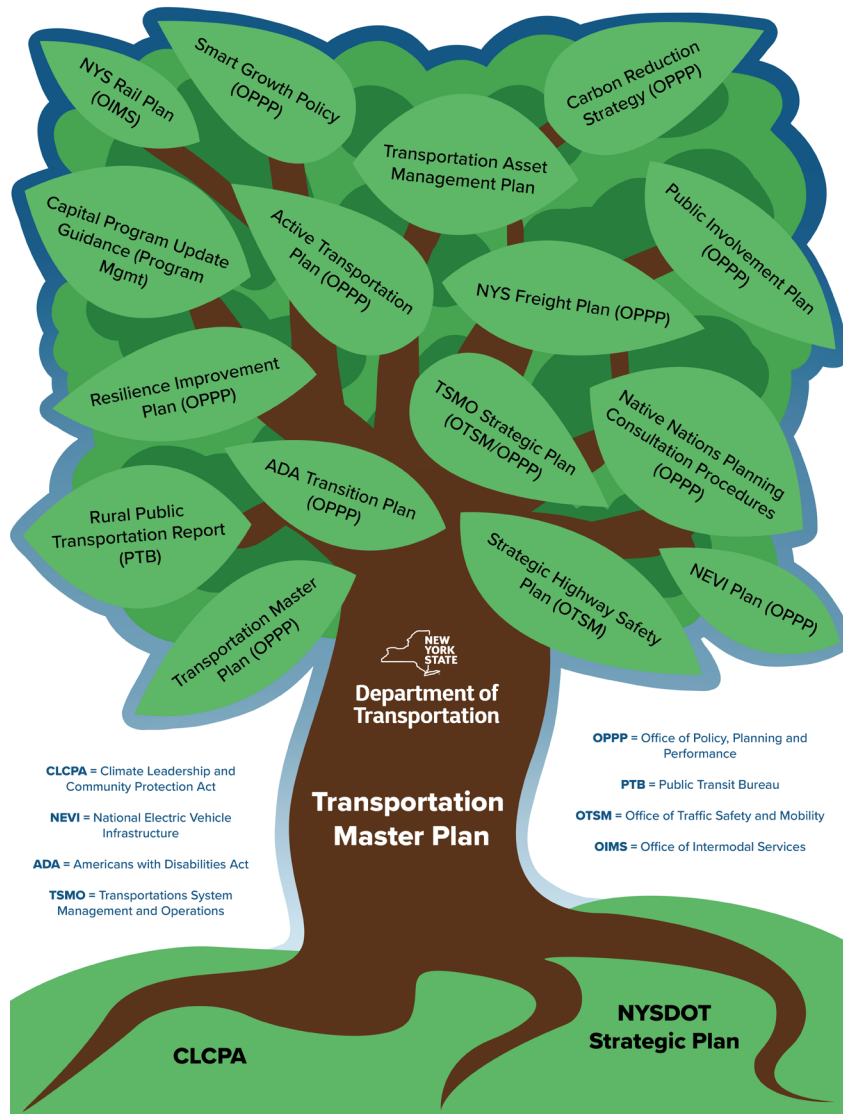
NYS Rail Plan (OIMS)

Smart Growth Policy (OPPP)

Carbon Reduction Strategy (OPPP)

Transportation Asset Management Plan

Capital Program Update Guidance (Program Mgmt)

Active Transportation Plan (OPPP)

Public Involvement Plan (OPPP)

NYS Freight Plan (OPPP)

Resilience Improvement Plan (OPPP)

TSMO Strategic Plan (OTSM/OPPP)

Native Nations Planning Consultation Procedures (OPPP)

ADA Transition Plan (OPPP)

Rural Public Transportation Report (PTB)

Strategic Highway Safety Plan (OTSM)

NEVI Plan (OPPP)

Transportation Master Plan (OPPP)

NEW YORK STATE

Department of Transportation

OPPP = Office of Policy, Planning and Performance

PTB = Public Transit Bureau

OTSM = Office of Traffic Safety and Mobility

OIMS = Office of Intermodal Services

CLCPA = Climate Leadership and Community Protection Act

NEVI = National Electric Vehicle Infrastructure

ADA = Americans with Disabilities Act

TSMO = Transportations System Management and Operations

Transportation Master Plan

NYSDOT Strategic Plan

CLCPA